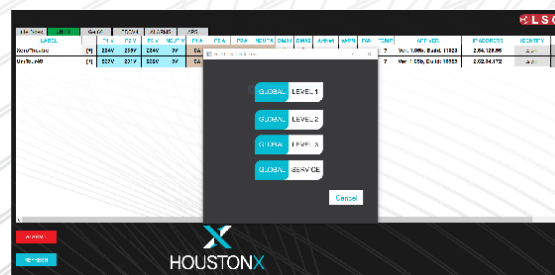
LSC

LABEL
NewTheater
UniTest40

224V 225V 224V
224V 223V 225V

Ver. 1.08b, Build 11523
Ver. 1.05b, Build 10520

IP ADDRESS
2.54.128.55
2.62.24.173

SECURITY

GLOBAL LEVEL 1
GLOBAL LEVEL 2
GLOBAL LEVEL 3
GLOBAL SERVICE

Cancel

HOUSTONX